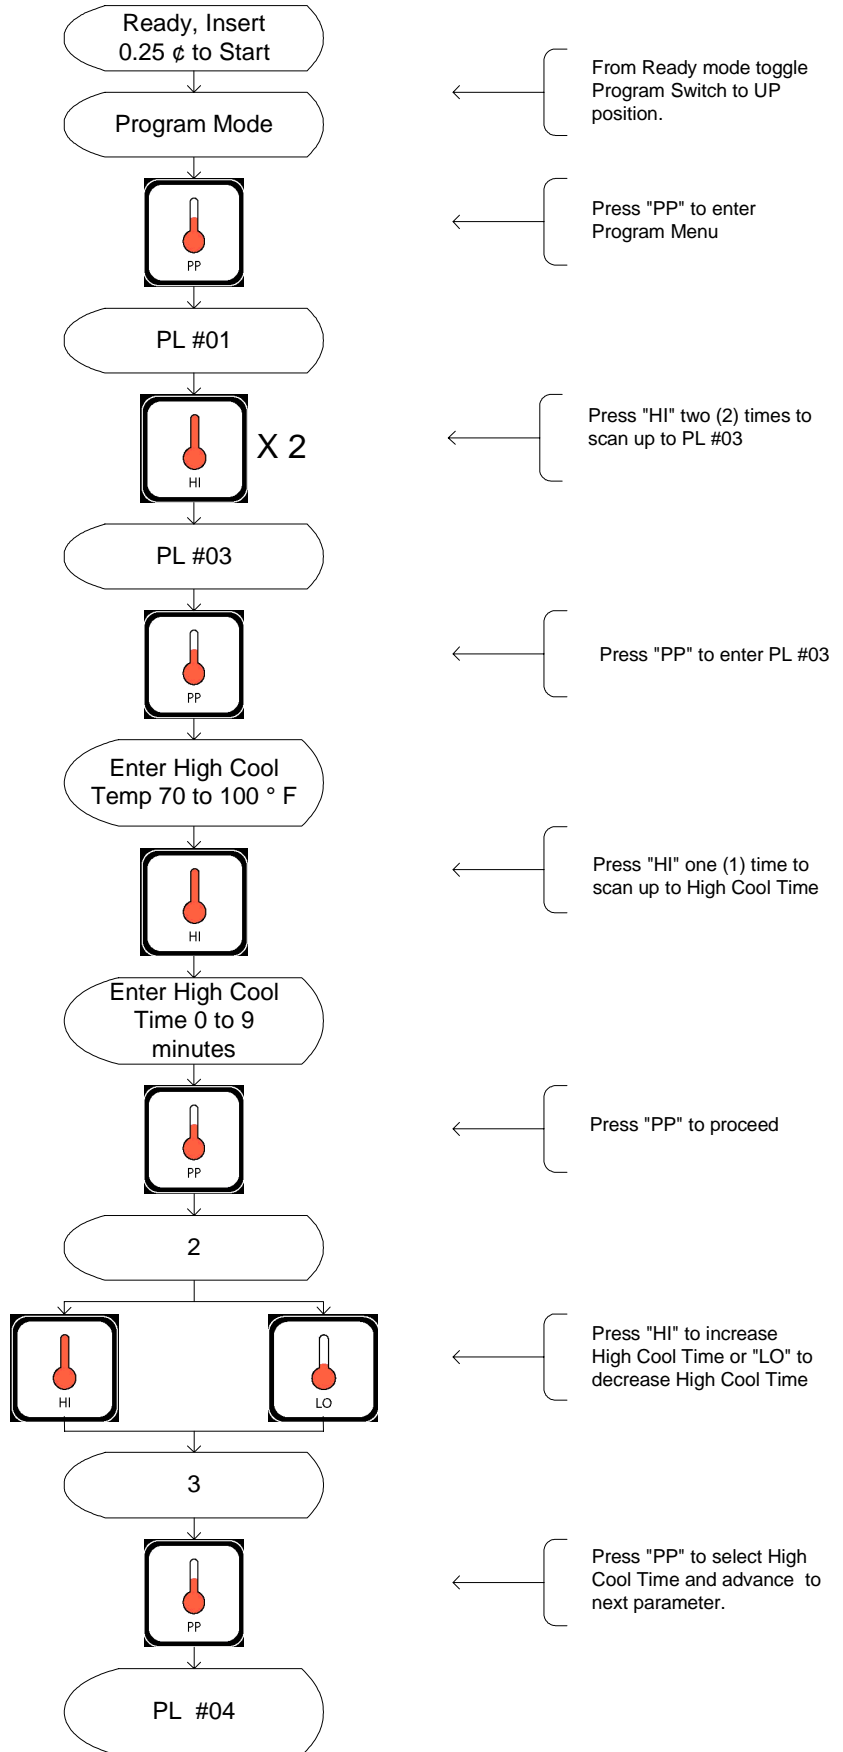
Ready, Insert 0.25 ¢ to Start

From Ready mode toggle Program Switch to UP position.

Program Mode

PP

Press "PP" to enter Program Menu

PL #01

HI

X 2

Press "HI" two (2) times to scan up to PL #03

PL #03

PP

Press "PP" to enter PL #03

Enter High Cool Temp 70 to 100 ° F

HI

Press "HI" one (1) time to scan up to High Cool Time

Enter High Cool Time 0 to 9 minutes

PP

Press "PP" to proceed

2

HI

LO

Press "HI" to increase High Cool Time or "LO" to decrease High Cool Time

3

PP

Press "PP" to select High Cool Time and advance to next parameter.

PL #04